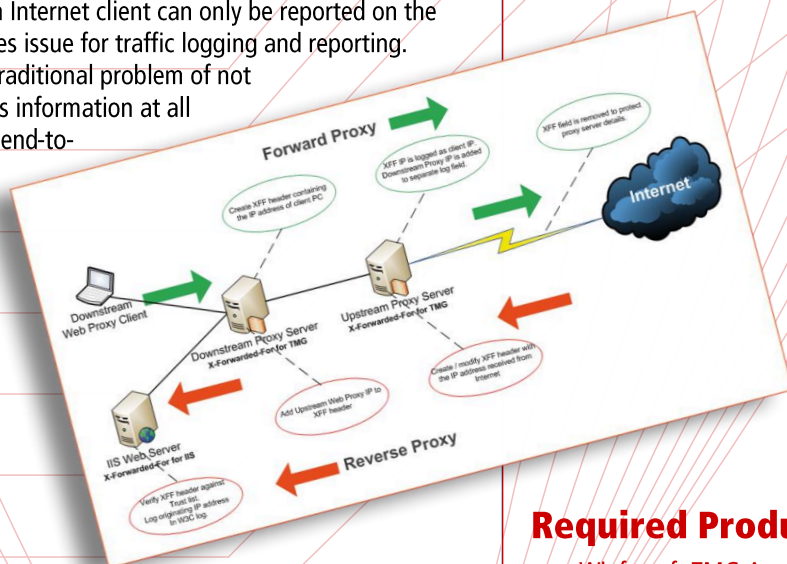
n Internet client can only be reported on the
es issue for traffic logging and reporting.
raditional problem of not
s information at all
end-to-

Forward Proxy

Create XFF header containing the IP address of client PC

XFF IP is logged as client IP. Downstream Proxy IP is added to separate log field.

XFF field is removed to protect proxy server details.

Internet

Downstream Web Proxy Client

Downstream Proxy Server
X-Forwarded-For for TMG

Upstream Proxy Server
X-Forwarded-For for TMG

Create / modify XFF header with the IP address received from Internet

Add Upstream Web Proxy IP to XFF header

IIS Web Server
X-Forwarded-For for IIS

Reverse Proxy

Verify XFF header against Trust list. Log originating IP address in W3C log.

Required Produ